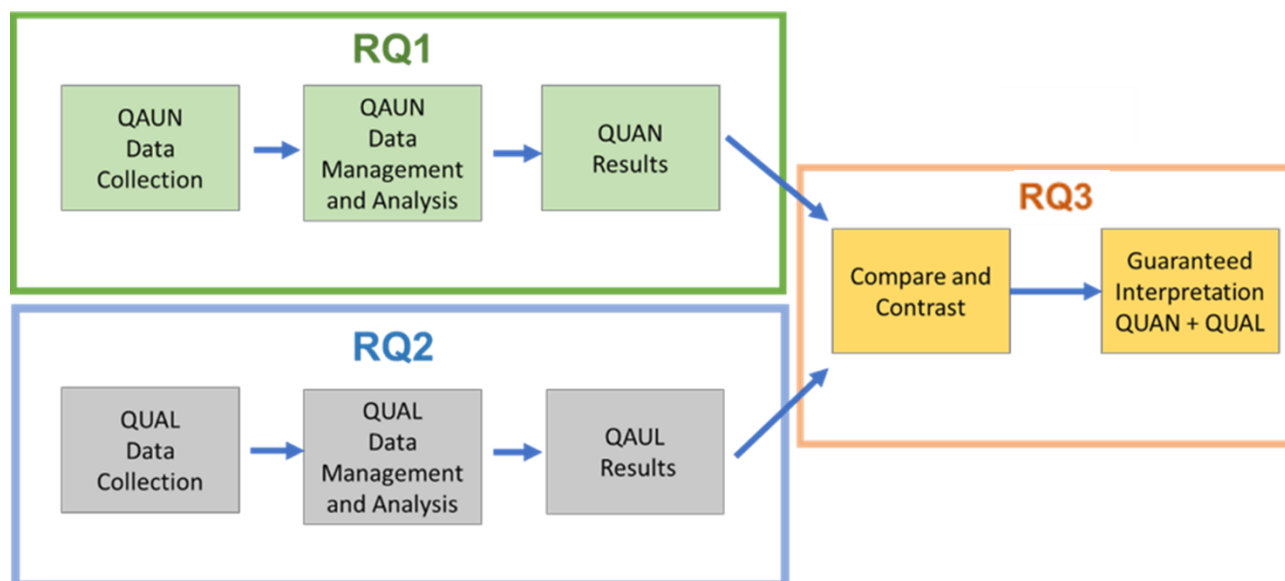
RQ1

QAUN Data Collection

QAUN Data Management and Analysis

QUAN Results

RQ2

QUAL Data Collection

QUAL Data Management and Analysis

QAUL Results

RQ3

Compare and Contrast

Guaranteed Interpretation QUAN + QUAL